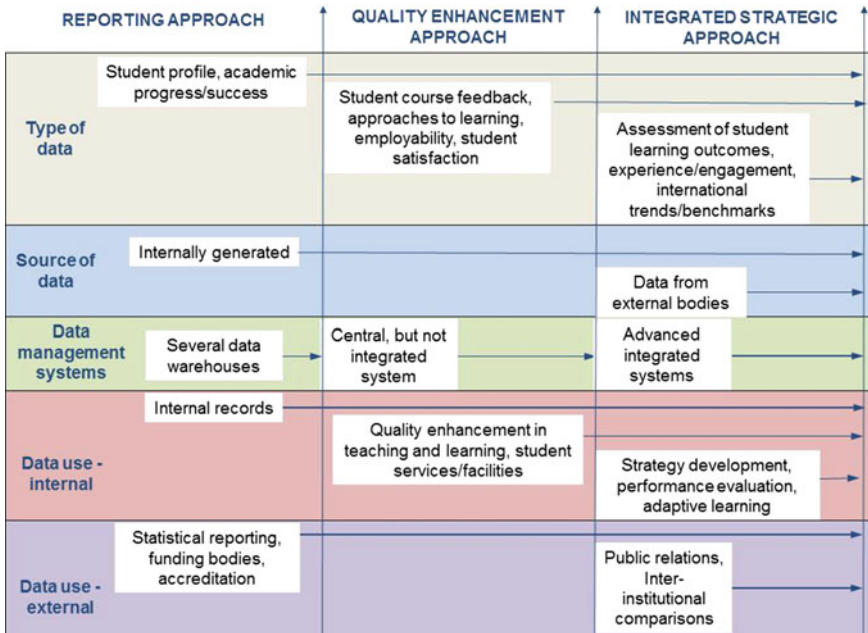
REPORTING APPROACH

QUALITY ENHANCEMENT APPROACH

INTEGRATED STRATEGIC APPROACH

Type of data

Student profile, academic progress/success

Student course feedback, approaches to learning, employability, student satisfaction

Assessment of student learning outcomes, experience/engagement, international trends/benchmarks

Source of data

Internally generated

Data from external bodies

Data management systems

Several data warehouses

Central, but not integrated system

Advanced integrated systems

Data use - internal

Internal records

Quality enhancement in teaching and learning, student services/facilities

Strategy development, performance evaluation, adaptive learning

Data use - external

Statistical reporting, funding bodies, accreditation

Public relations, Inter-institutional comparisons